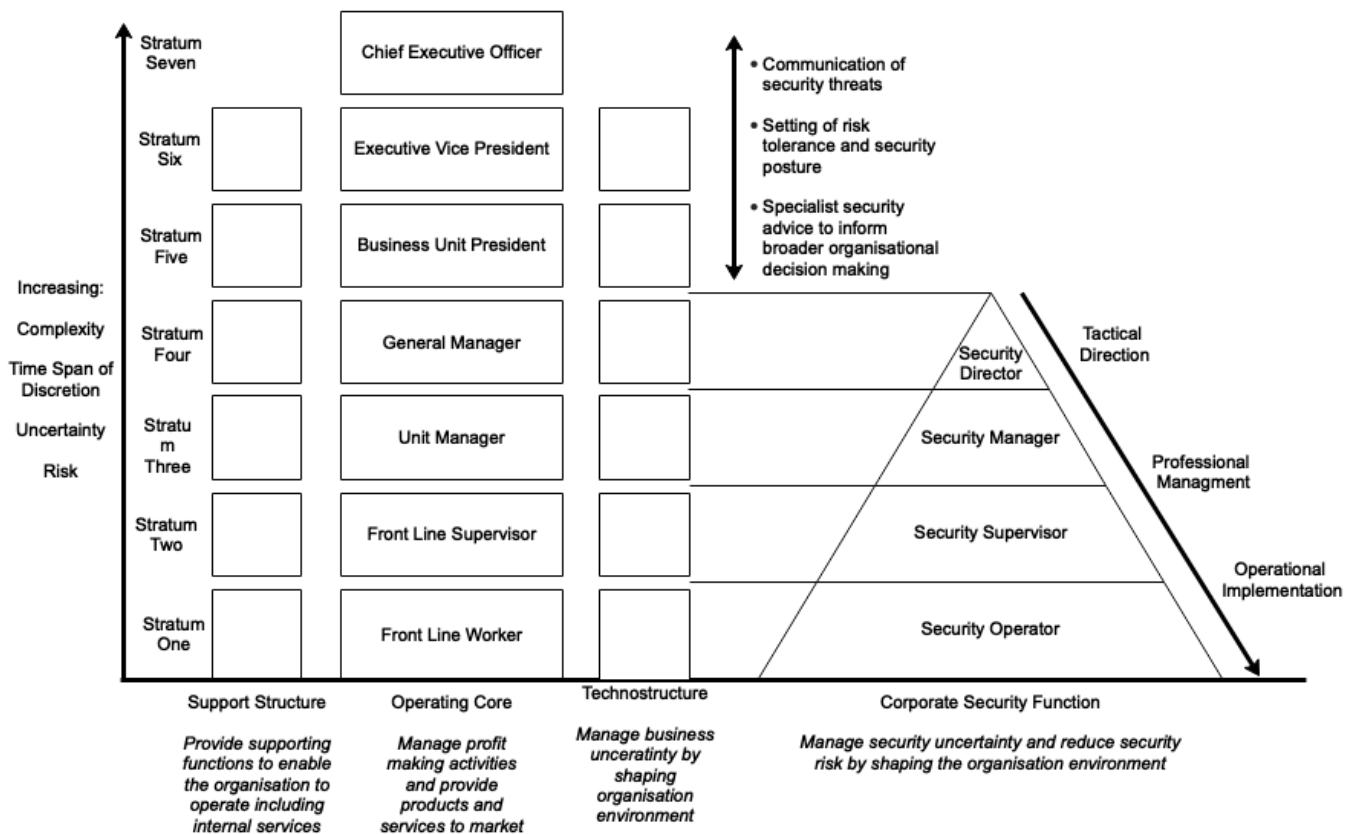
Stratum Seven

Chief Executive Officer

• Communication of security threats

• Setting of risk tolerance and security posture

• Specialist security advice to inform broader organisational decision making

Stratum Six

Executive Vice President

Stratum Five

Business Unit President

Increasing:

Complexity

Time Span of Discretion

Uncertainty

Risk

Stratum Four

General Manager

Security Director

Tactical Direction

Stratu m Three

Unit Manager

Security Manager

Professional Managment

Stratum Two

Front Line Supervisor

Security Supervisor

Operational Implementation

Stratum One

Front Line Worker

Security Operator

Support Structure

*Provide supporting functions to enable the organisation to operate including internal services*

Operating Core

*Manage profit making activities and provide products and services to market*

Technostructure

*Manage business unceratinty by shaping organisation environment*

Corporate Security Function

*Manage security uncertainty and reduce security risk by shaping the organisation environment*